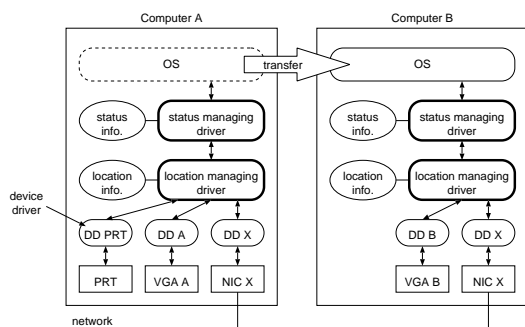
Computer A

Computer B

OS

transfer

OS

status info.

status managing driver

status info.

status managing driver

location info.

location managing driver

location info.

location managing driver

device driver

DD PRT

DD A

DD X

DD B

DD X

PRT

VGA A

NIC X

VGA B

NIC X

network